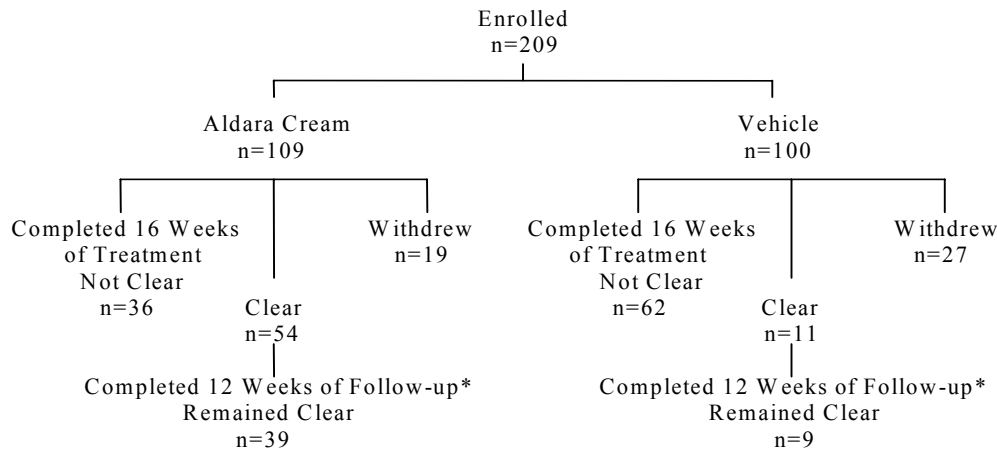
Enrolled
n=209

Aldara Cream
n=109

Completed 16 Weeks of Treatment
Not Clear
n=36

Clear
n=54

Withdrew
n=19

Completed 12 Weeks of Follow-up*
Remained Clear
n=39

Vehicle
n=100

Completed 16 Weeks of Treatment
Not Clear
n=62

Clear
n=11

Withdrew
n=27

Completed 12 Weeks of Follow-up*
Remained Clear
n=9